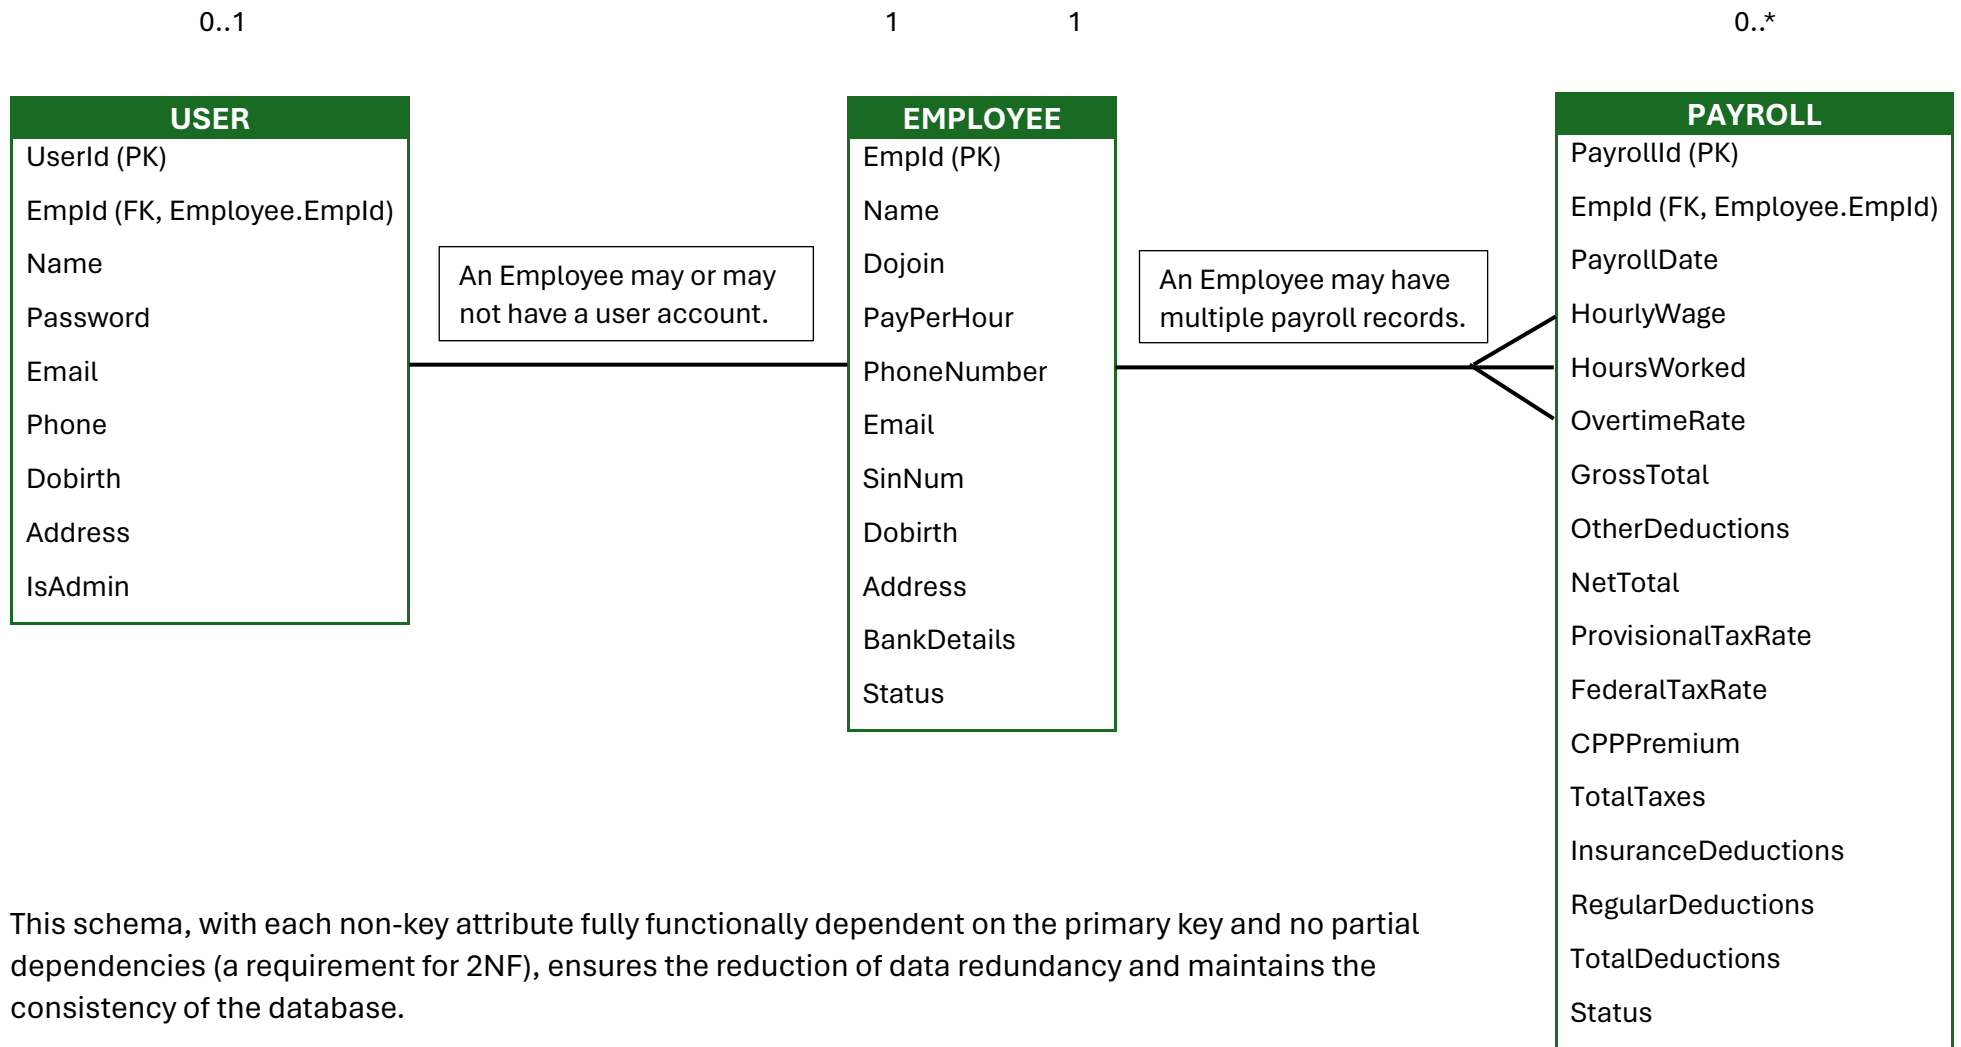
0..1

1

1

0..*

USER
UserId (PK)
EmpId (FK, Employee.EmpId)
Name
Password
Email
Phone
Dobirth
Address
IsAdmin

An Employee may or may not have a user account.

EMPLOYEE
EmpId (PK)
Name
Dojoin
PayPerHour
PhoneNumber
Email
SinNum
Dobirth
Address
BankDetails
Status

An Employee may have multiple payroll records.

PAYROLL
PayrollId (PK)
EmpId (FK, Employee.EmpId)
PayrollDate
HourlyWage
HoursWorked
OvertimeRate
GrossTotal
OtherDeductions
NetTotal
ProvisionalTaxRate
FederalTaxRate
CPPPremium
TotalTaxes
InsuranceDeductions
RegularDeductions
TotalDeductions
Status

This schema, with each non-key attribute fully functionally dependent on the primary key and no partial dependencies (a requirement for 2NF), ensures the reduction of data redundancy and maintains the consistency of the database.